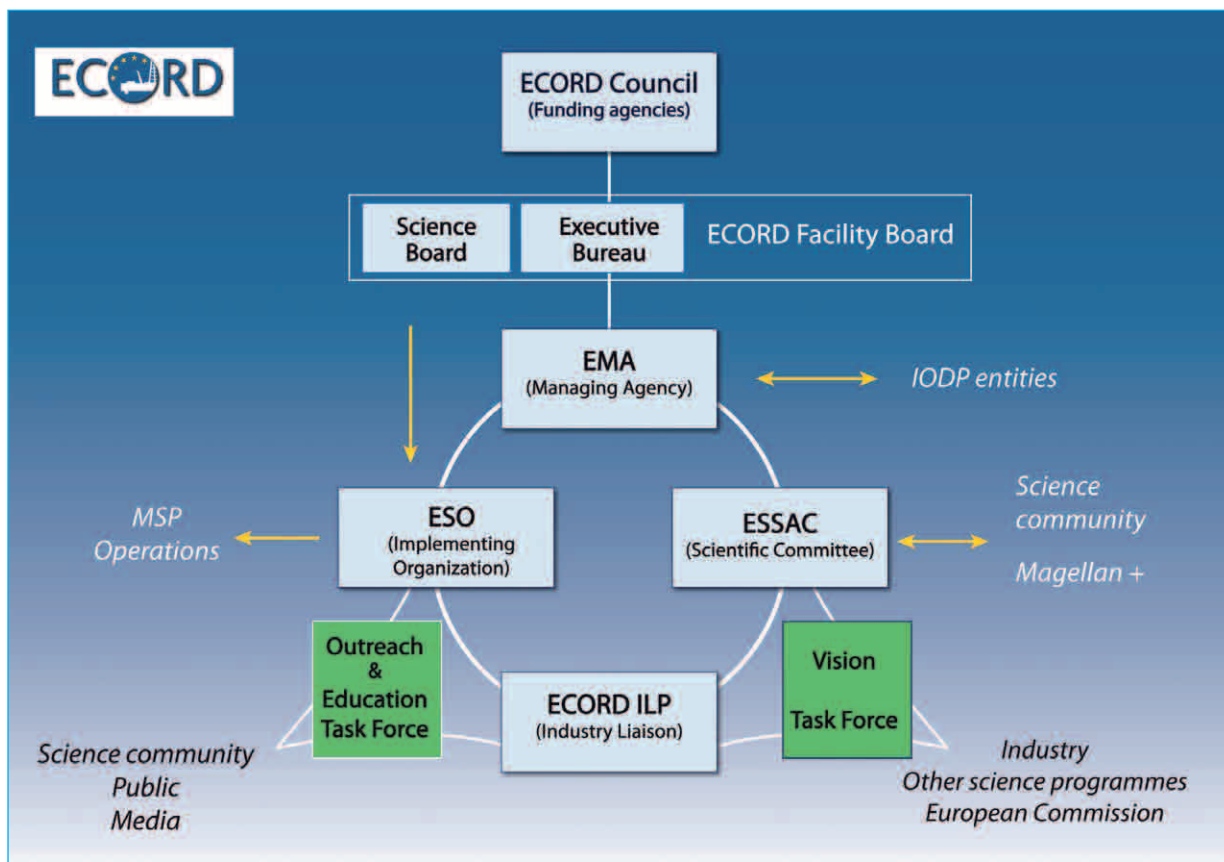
ECORD

ECORD Council
(Funding agencies)

Science Board

Executive Bureau

ECORD Facility Board

EMA
(Managing Agency)

IODP entities

MSP Operations

ESO
(Implementing Organization)

ESSAC
(Scientific Committee)

Science community

Magellan +

Outreach & Education Task Force

ECORD ILP
(Industry Liaison)

Vision

Task Force

Science community
Public
Media

Industry
Other science programmes
European Commission